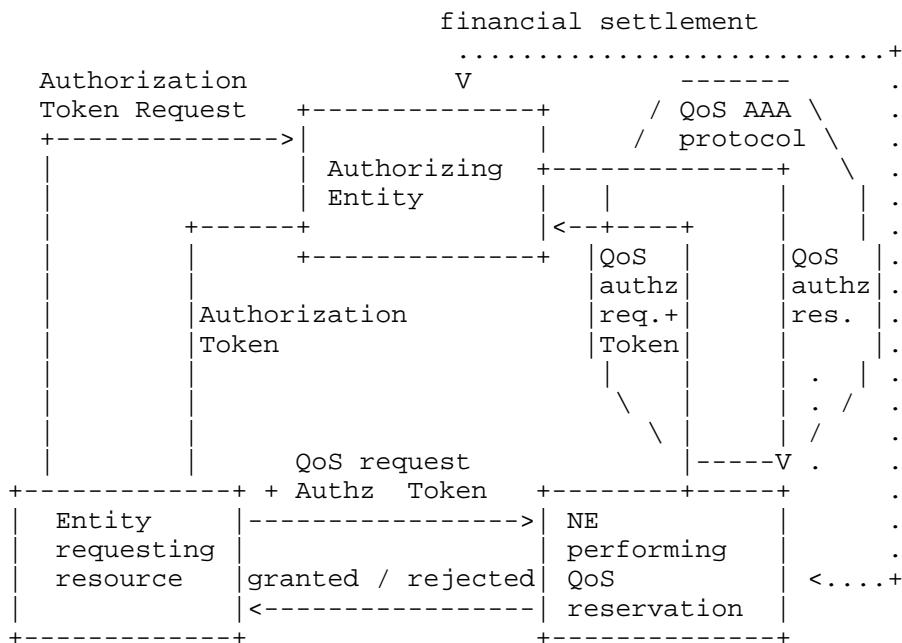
financial settlement

Authorization Token Request

Authorizing Entity

QoS AAA protocol

QoS authz req.+ Token

QoS authz res.

Authorization Token

QoS request + Authz Token

Entity requesting resource

granted / rejected

NE performing QoS reservation